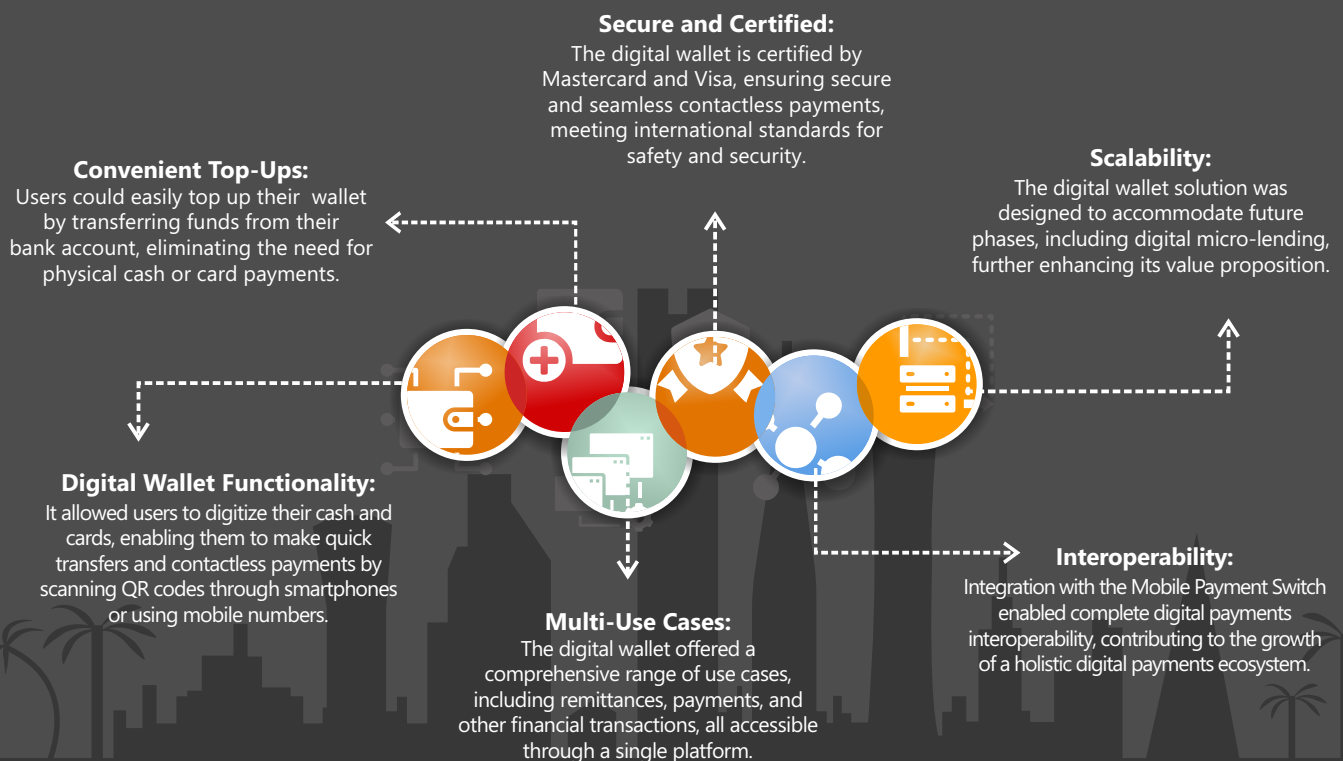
**Secure and Certified:**
The digital wallet is certified by Mastercard and Visa, ensuring secure and seamless contactless payments, meeting international standards for safety and security.

**Convenient Top-Ups:**
Users could easily top up their wallet by transferring funds from their bank account, eliminating the need for physical cash or card payments.

**Scalability:**
The digital wallet solution was designed to accommodate future phases, including digital micro-lending, further enhancing its value proposition.

**Digital Wallet Functionality:**
It allowed users to digitize their cash and cards, enabling them to make quick transfers and contactless payments by scanning QR codes through smartphones or using mobile numbers.

**Interoperability:**
Integration with the Mobile Payment Switch enabled complete digital payments interoperability, contributing to the growth of a holistic digital payments ecosystem.

**Multi-Use Cases:**
The digital wallet offered a comprehensive range of use cases, including remittances, payments, and other financial transactions, all accessible through a single platform.